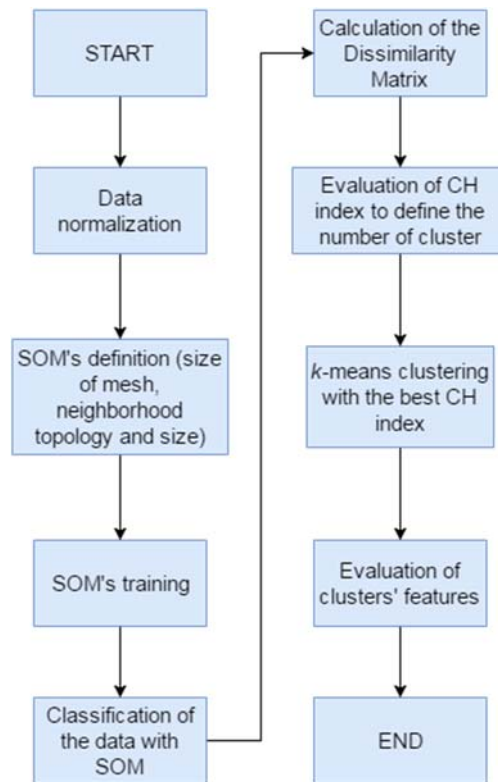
START

Data normalization

SOM's definition (size of mesh, neighborhood topology and size)

SOM's training

Classification of the data with SOM

Calculation of the Dissimilarity Matrix

Evaluation of CH index to define the number of cluster

k-means clustering with the best CH index

Evaluation of clusters' features

END